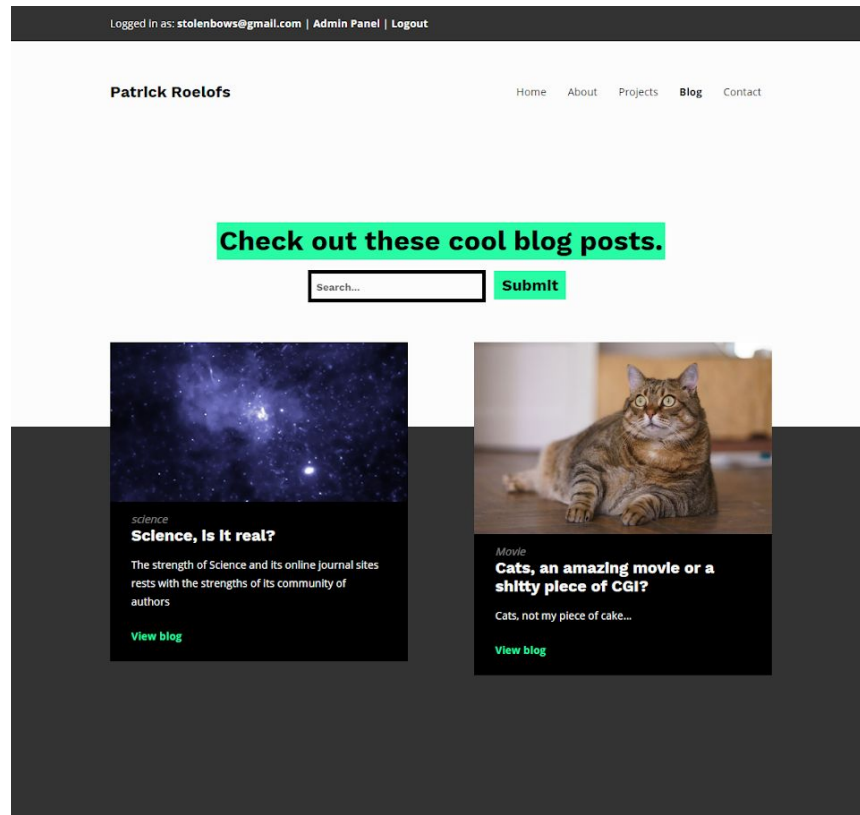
Logged in as: stolenbows@gmail.com | Admin Panel | Logout

Patrick Roelofs

Home About Projects Blog Contact

Check out these cool blog posts.

Search...

Submit

science

Science, is it real?

The strength of Science and its online journal sites rests with the strengths of its community of authors

View blog

Movie

Cats, an amazing movie or a shitty piece of CGI?

Cats, not my piece of cake...

View blog